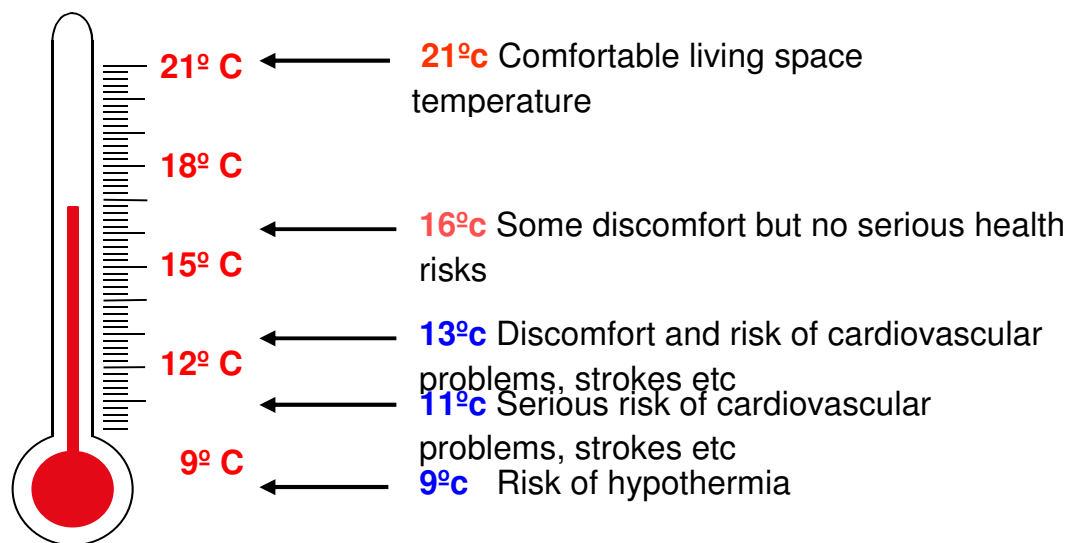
21º C

18º C

15º C

12º C

9º C

21ºc Comfortable living space temperature

16ºc Some discomfort but no serious health risks

13ºc Discomfort and risk of cardiovascular problems, strokes etc

11ºc Serious risk of cardiovascular problems, strokes etc

9ºc Risk of hypothermia